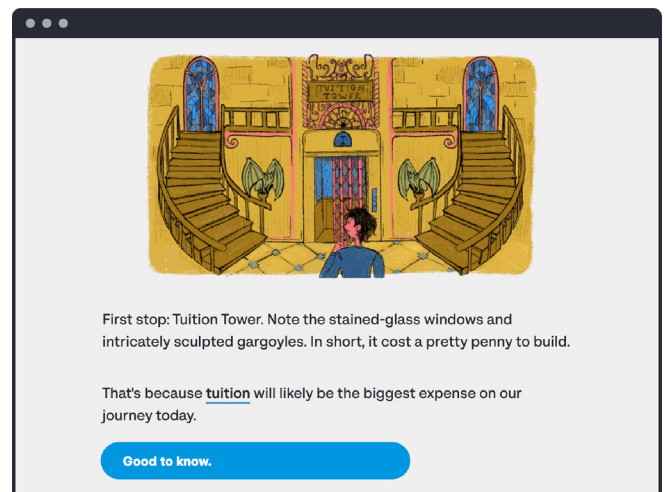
TUITION TOWER

First stop: Tuition Tower. Note the stained-glass windows and intricately sculpted gargoyles. In short, it cost a pretty penny to build.

That's because tuition will likely be the biggest expense on our journey today.

Good to know.